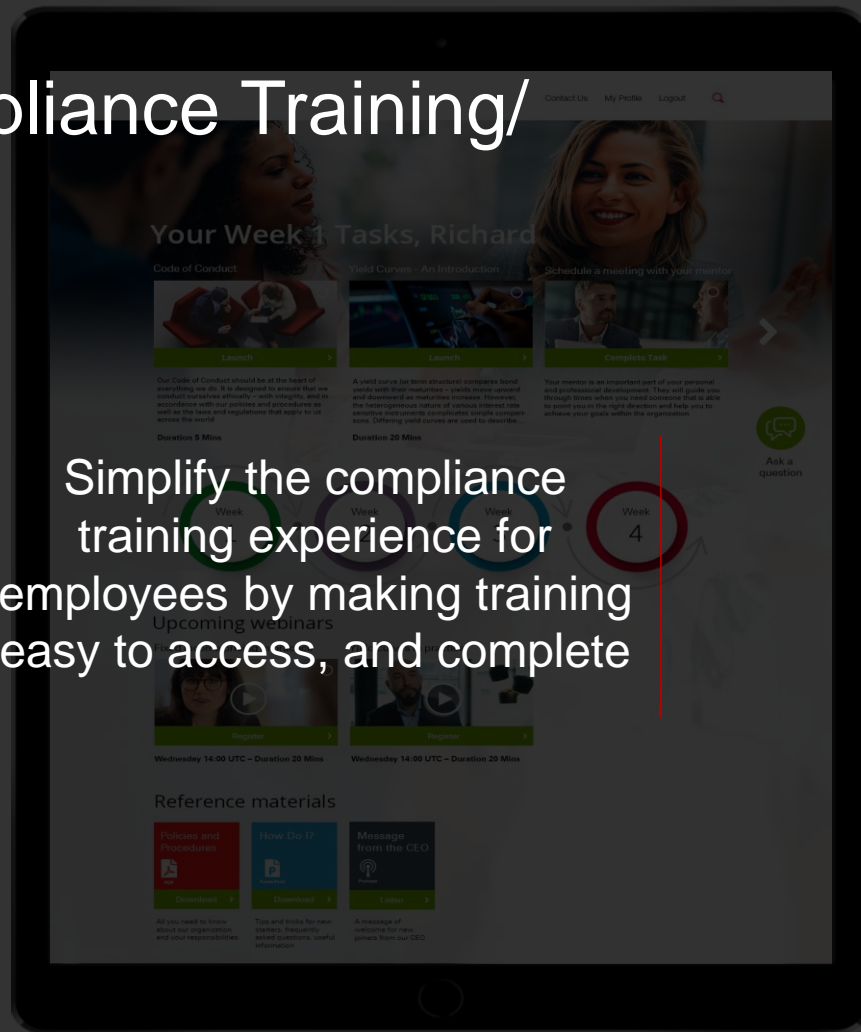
pliance Training/

Contact Us My Profile Logout

Your Week 1 Tasks, Richard

Code of Conduct

Launch

Our Code of Conduct should be at the heart of everything we do. It is designed to ensure that we conduct ourselves ethically – with integrity, and in accordance with our policies and procedures as well as the laws and regulations that apply to us across the world

Duration 5 Mins

Yield Curves - An Introduction

Launch

A yield curve (or term structure) compares bond yields with their maturities – yields move upward and downward as maturities increase. However, the heterogeneous nature of various interest rate sensitive instruments complicates simple comparisons. Differing yield curves are used to describe...

Duration 20 Mins

Schedule a meeting with your mentor

Complete Task

Your mentor is an important part of your personal and professional development. They will guide you through times when you need someone that is able to point you in the right direction and help you to achieve your goals within the organization

Ask a question

Simplify the compliance training experience for employees by making training easy to access, and complete

Week

Week

Week

Week 4

Upcoming webinars

Register

Register

Wednesday 14:00 UTC – Duration 20 Mins

Wednesday 14:00 UTC – Duration 20 Mins

Reference materials

Policies and Procedures

Download

All you need to know about our organization and your responsibilities

How Do I?

Download

Tips and tricks for new starters, frequently asked questions, useful information

Message from the CEO

Listen

A message of welcome for new joiners from our CEO